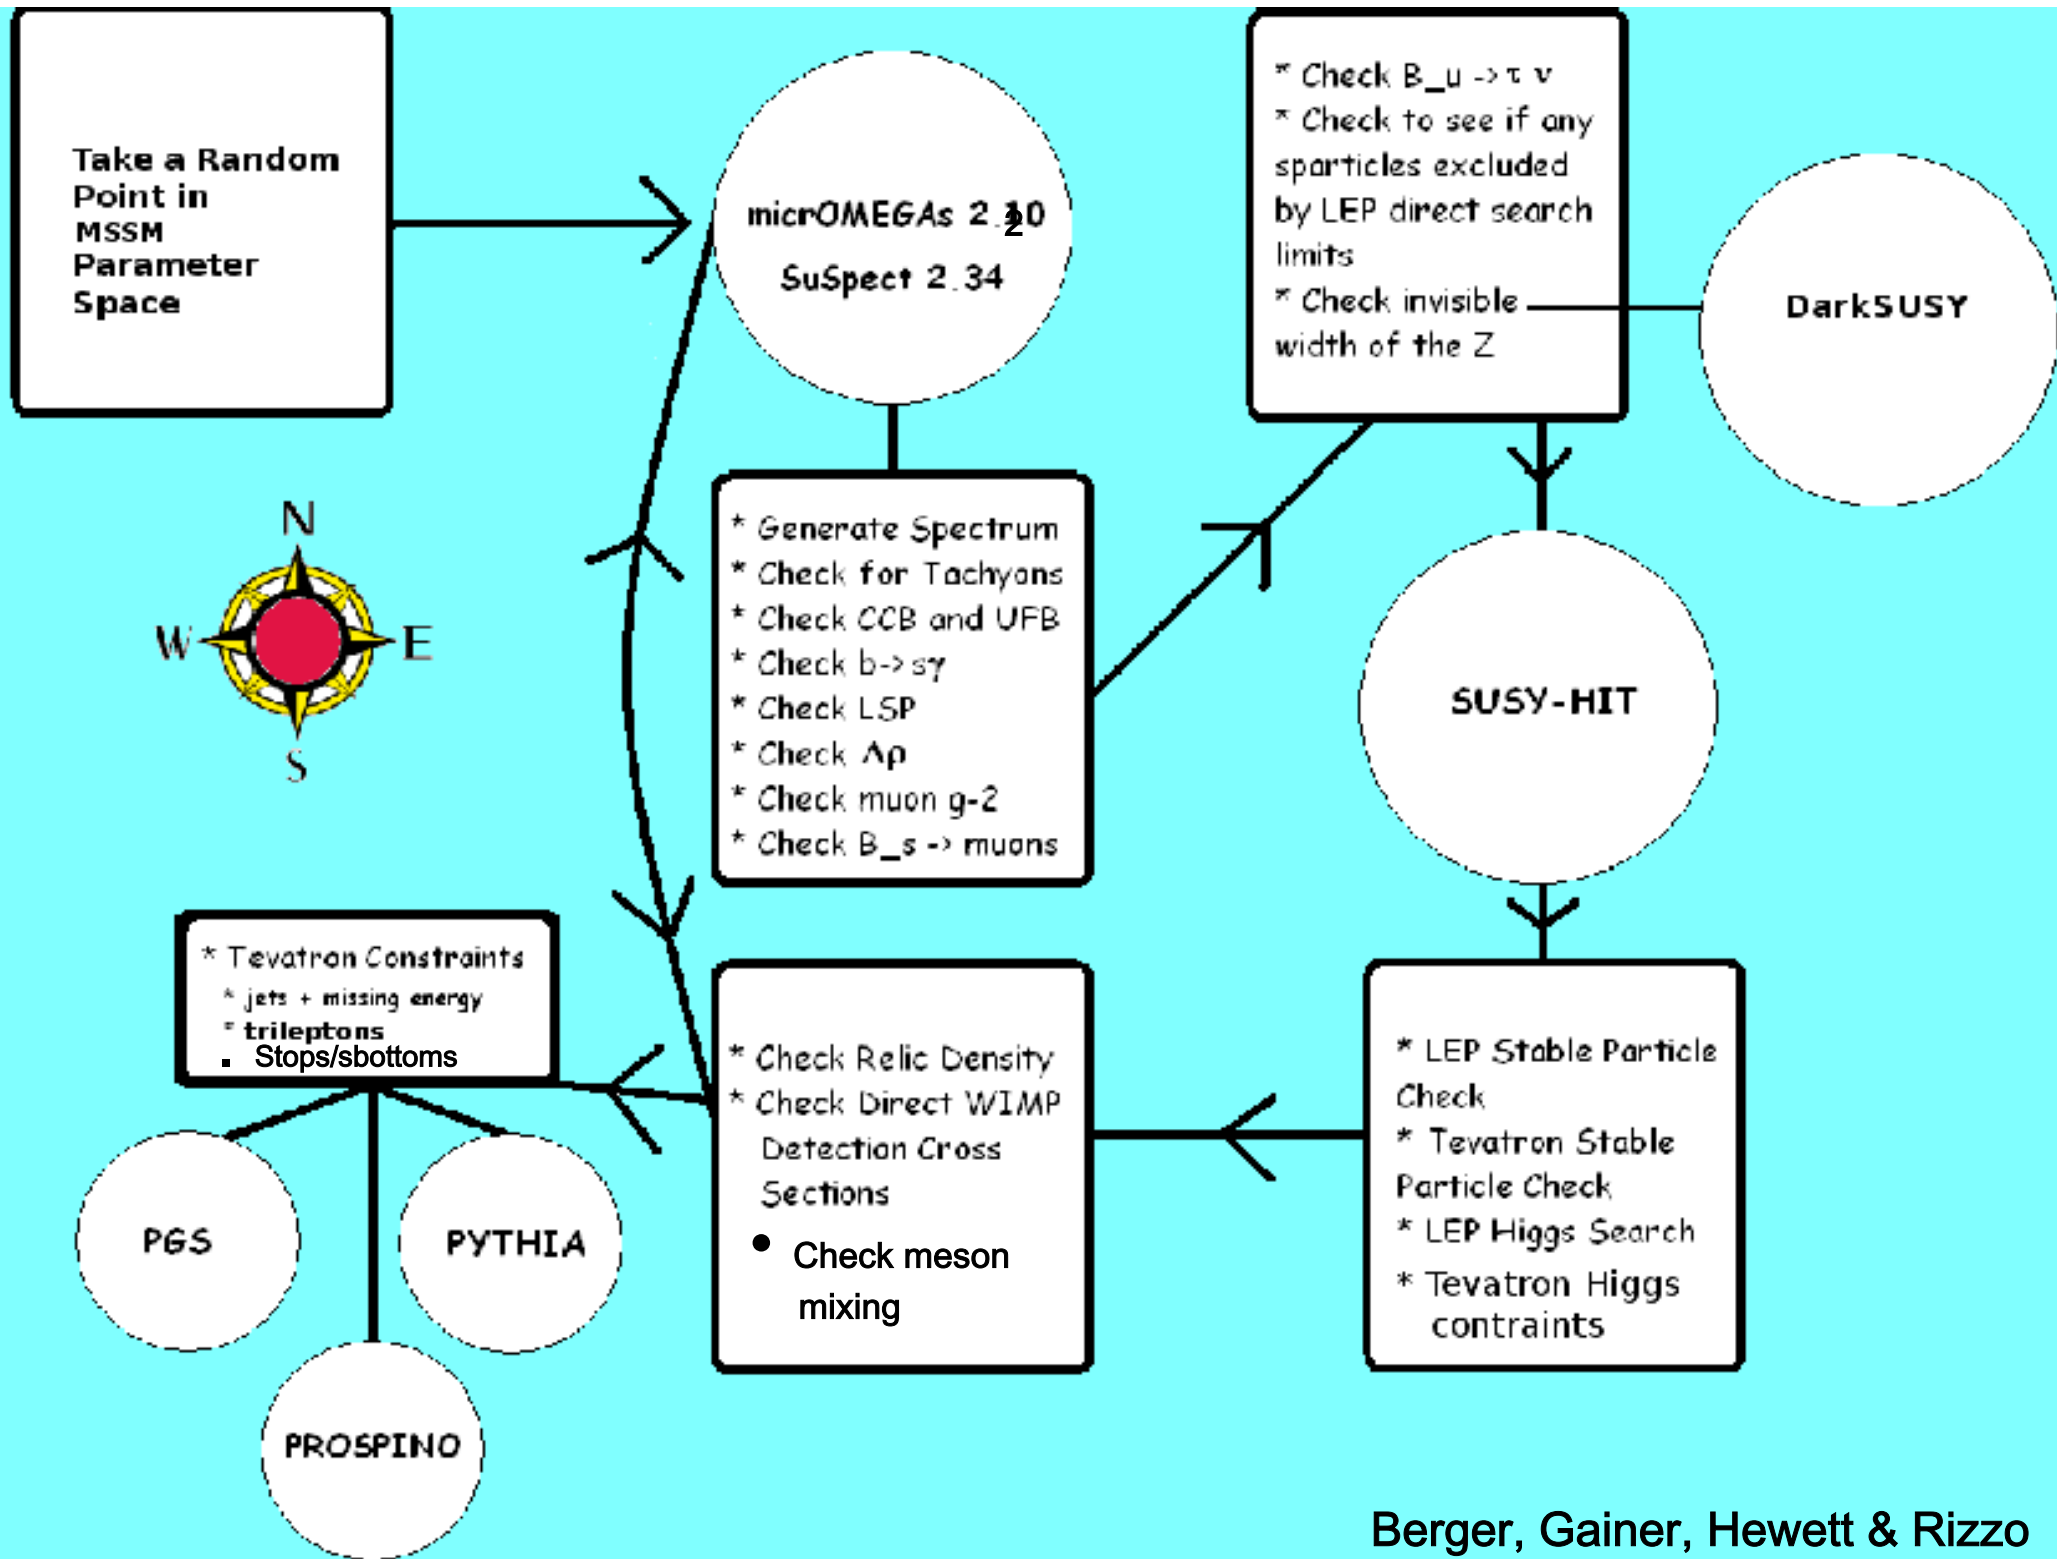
Take a Random Point in MSSM Parameter Space

micrOMEGAs 2.10 2
SuSpect 2.34

* Check B_u -> τ ν
* Check to see if any sparticles excluded by LEP direct search limits
* Check invisible width of the Z

DarkSUSY

N
W
E
S

* Generate Spectrum
* Check for Tachyons
* Check CCB and UFB
* Check b->sγ
* Check LSP
* Check Δρ
* Check muon g-2
* Check B_s -> muons

SUSY-HIT

* Tevatron Constraints
* jets + missing energy
* trileptons
▪ Stops/sbottoms

* Check Relic Density
* Check Direct WIMP Detection Cross Sections
• Check meson mixing

* LEP Stable Particle Check
* Tevatron Stable Particle Check
* LEP Higgs Search
* Tevatron Higgs contraints

PGS

PYTHIA

PROSPINO

Berger, Gainer, Hewett & Rizzo